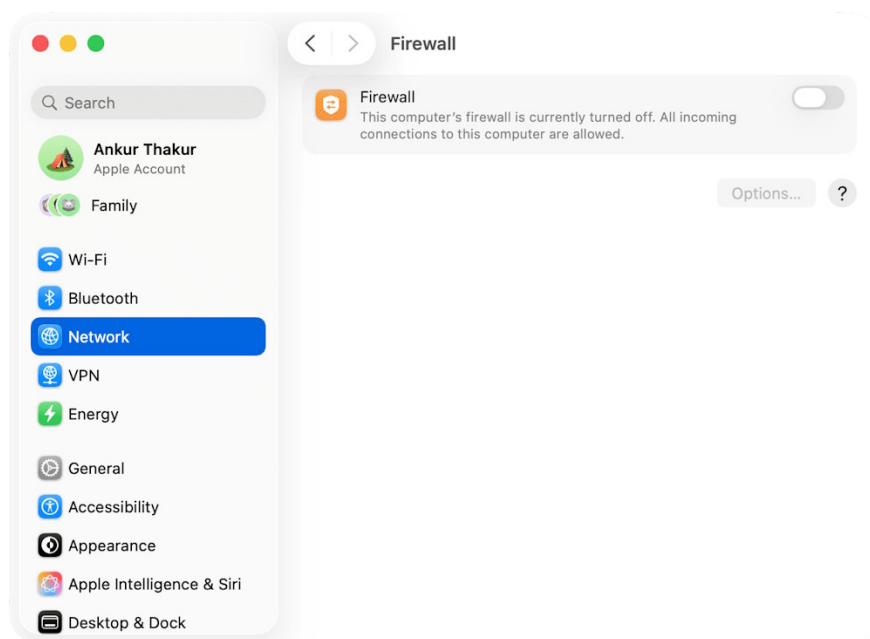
Search

Ankur Thakur
Apple Account

Family

Wi-Fi
Bluetooth
Network
VPN
Energy

General
Accessibility
Appearance
Apple Intelligence & Siri
Desktop & Dock

Firewall

Firewall
This computer’s firewall is currently turned off. All incoming connections to this computer are allowed.

Options...
?